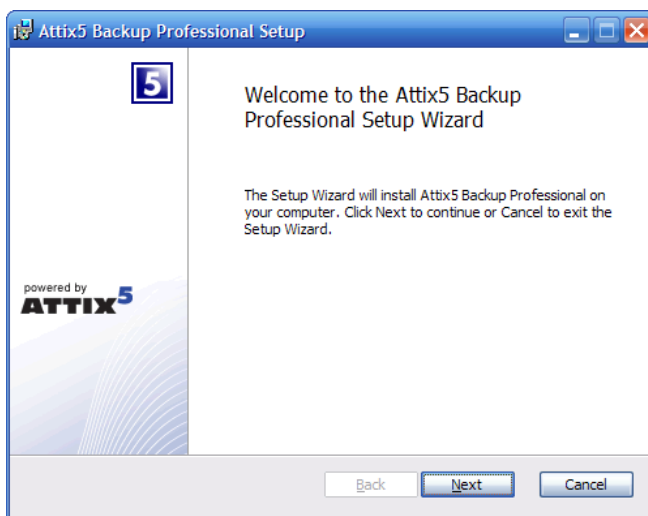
Attix5 Backup Professional Setup

5

powered by
ATTIX5

Welcome to the Attix5 Backup Professional Setup Wizard

The Setup Wizard will install Attix5 Backup Professional on your computer. Click Next to continue or Cancel to exit the Setup Wizard.

Back
Next
Cancel